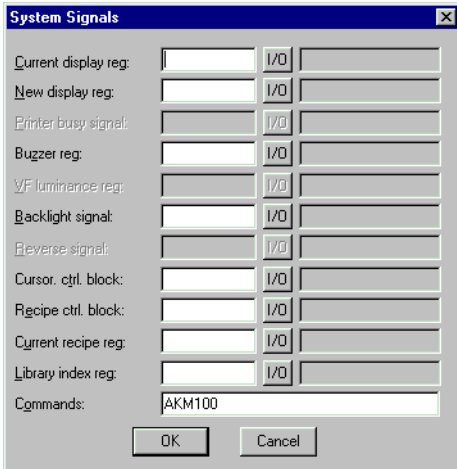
System Signals

Current display reg: I/O
New display reg: I/O
Printer busy signal: I/O
Buzzer reg: I/O
VF luminance reg: I/O
Backlight signal: I/O
Reverse signal: I/O
Cursor. ctrl. block: I/O
Recipe ctrl. block: I/O
Current recipe reg: I/O
Library index reg: I/O
Commands: AKM100

OK Cancel